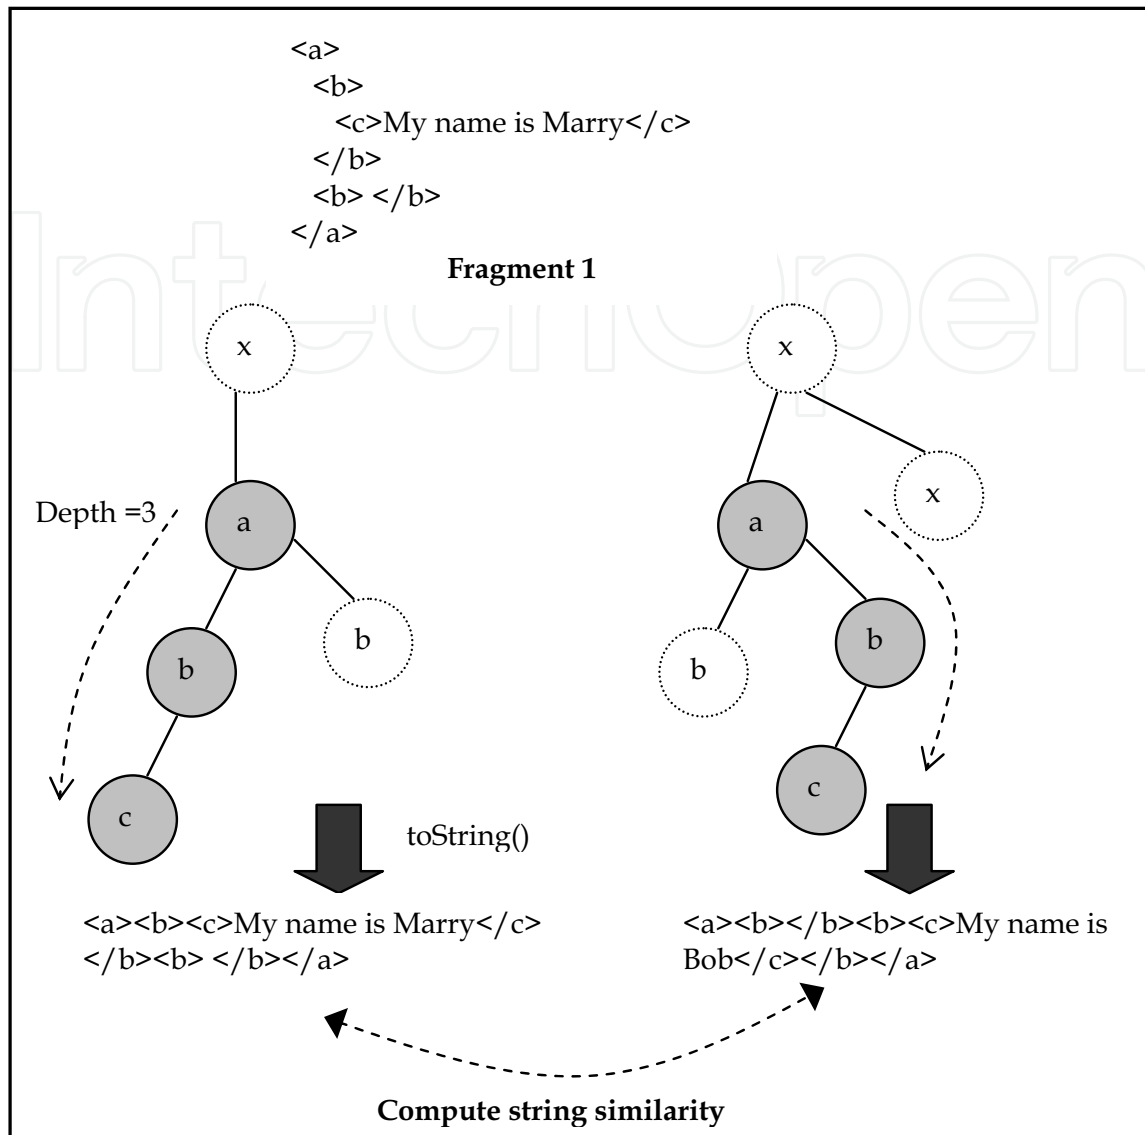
<a>
<b>
<c>My name is Marry</c>
</b>
<b> </b>
</a>

**Fragment 1**

x

x

x

Depth =3

a

a

b

b

b

b

c

c

toString()

<a><b><c>My name is Marry</c></b><b> </b></a>

<a><b></b><b><c>My name is Bob</c></b></a>

**Compute string similarity**